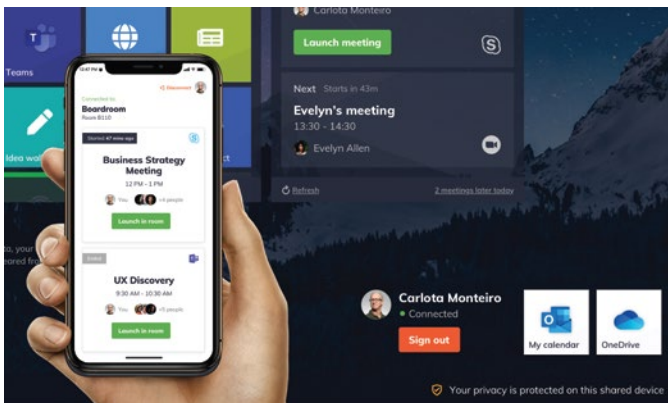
Teams

Idea wall

ct

to, your
ered fro

Connected to
Boardroom
Room B110

Disconnect

Started 47 mins ago

Business Strategy Meeting
12 PM - 1 PM

You +4 people

Launch in room

Ended

UX Discovery
9:30 AM - 10:30 AM

You +8 people

Launch in room

Carlota Monteiro

Launch meeting

Next Starts in 43m
Evelyn's meeting
13:30 - 14:30
Evelyn Allen

Refresh

2 meetings later today

Carlota Monteiro
Connected

Sign out

My calendar

OneDrive

Your privacy is protected on this shared device